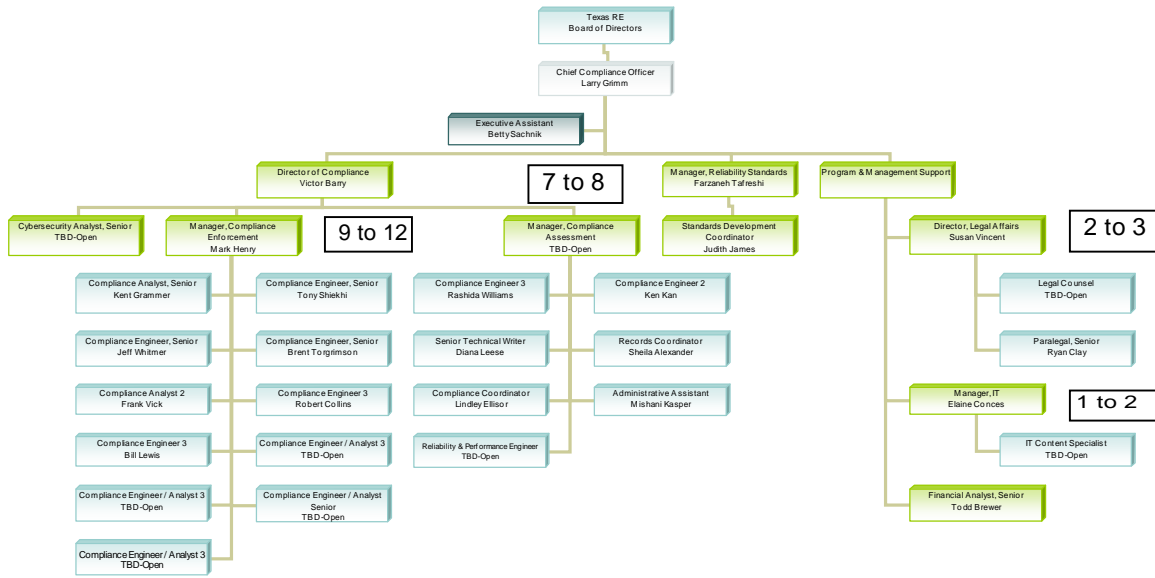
Texas RE
Board of Directors

Chief Compliance Officer
Larry Grimm

Executive Assistant
Betty Sachnik

Director of Compliance
Victor Barry

7 to 8

Manager, Reliability Standards
Farzaneh Tafreshi

Program & Management Support

Cybersecurity Analyst, Senior
TBD-Open

Manager, Compliance Enforcement
Mark Henry

9 to 12

Manager, Compliance Assessment
TBD-Open

Standards Development Coordinator
Judith James

Director, Legal Affairs
Susan Vincent

2 to 3

Compliance Analyst, Senior
Kent Grammer

Compliance Engineer, Senior
Tony Shiekhi

Compliance Engineer, Senior
Jeff Whitmer

Compliance Engineer, Senior
Brent Torgrimson

Compliance Analyst 2
Frank Vick

Compliance Engineer 3
Robert Collins

Compliance Engineer 3
Bill Lewis

Compliance Engineer / Analyst 3
TBD-Open

Compliance Engineer / Analyst 3
TBD-Open

Compliance Engineer / Analyst Senior
TBD-Open

Compliance Engineer / Analyst 3
TBD-Open

Compliance Engineer 3
Rashida Williams

Compliance Engineer 2
Ken Kan

Senior Technical Writer
Diana Leese

Records Coordinator
Sheila Alexander

Compliance Coordinator
Lindley Ellisor

Administrative Assistant
Mishani Kasper

Reliability & Performance Engineer
TBD-Open

Legal Counsel
TBD-Open

Paralegal, Senior
Ryan Clay

Manager, IT
Elaine Conces

1 to 2

IT Content Specialist
TBD-Open

Financial Analyst, Senior
Todd Brewer